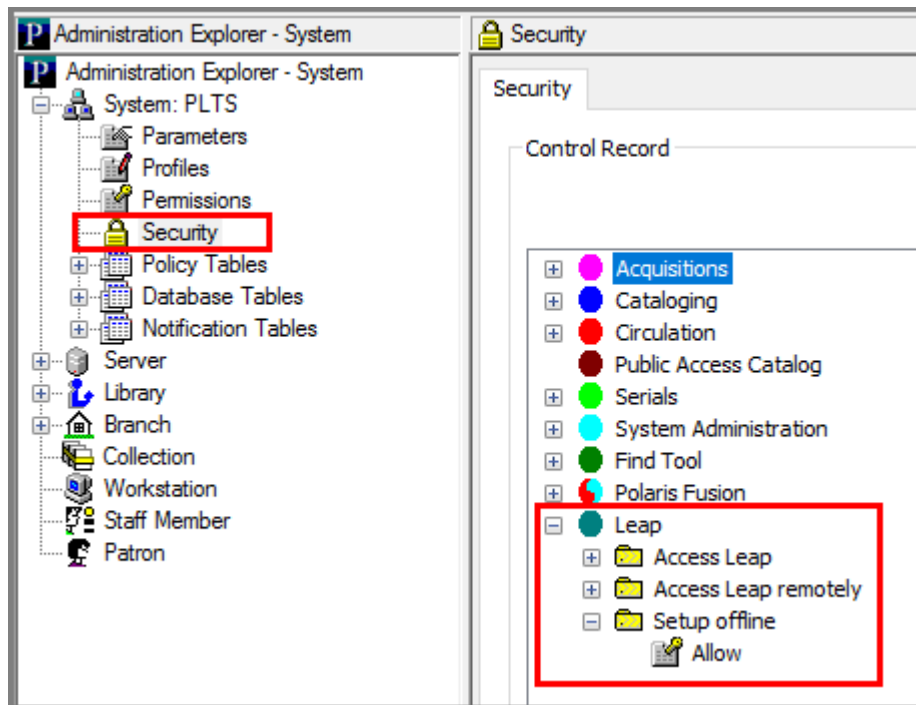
Administration Explorer - System

Administration Explorer - System
System: PLTS
Parameters
Profiles
Permissions
Security
Policy Tables
Database Tables
Notification Tables
Server
Library
Branch
Collection
Workstation
Staff Member
Patron

Security

Security

Control Record

Acquisitions
Cataloging
Circulation
Public Access Catalog
Serials
System Administration
Find Tool
Polaris Fusion
Leap
Access Leap
Access Leap remotely
Setup offline
Allow